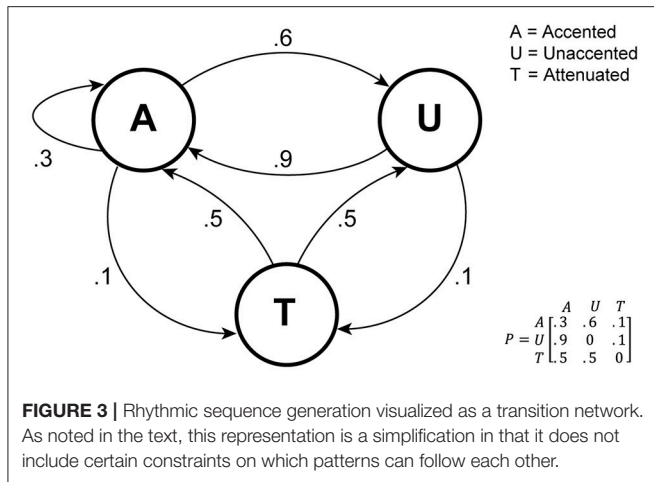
A = Accented
U = Unaccented
T = Attenuated

.6

A

U

.3

.9

.5

.5

.1

.1

T

$P = \begin{matrix} & A & U & T \\ A & .3 & .6 & .1 \\ U & .9 & 0 & .1 \\ T & .5 & .5 & 0 \end{matrix}$

**FIGURE 3 |** Rhythmic sequence generation visualized as a transition network. As noted in the text, this representation is a simplification in that it does not include certain constraints on which patterns can follow each other.